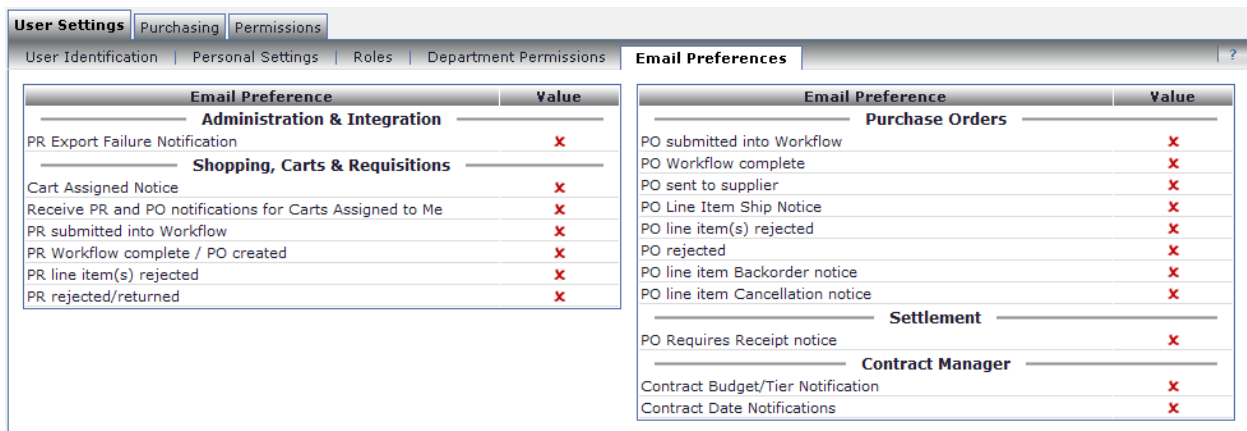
User Settings | Purchasing | Permissions

User Identification | Personal Settings | Roles | Department Permissions | Email Preferences

?

| Email Preference | Value |
|---|---|
| **Administration & Integration** | |
| PR Export Failure Notification | ✘ |
| **Shopping, Carts & Requisitions** | |
| Cart Assigned Notice | ✘ |
| Receive PR and PO notifications for Carts Assigned to Me | ✘ |
| PR submitted into Workflow | ✘ |
| PR Workflow complete / PO created | ✘ |
| PR line item(s) rejected | ✘ |
| PR rejected/returned | ✘ |

| Email Preference | Value |
|---|---|
| **Purchase Orders** | |
| PO submitted into Workflow | ✘ |
| PO Workflow complete | ✘ |
| PO sent to supplier | ✘ |
| PO Line Item Ship Notice | ✘ |
| PO line item(s) rejected | ✘ |
| PO rejected | ✘ |
| PO line item Backorder notice | ✘ |
| PO line item Cancellation notice | ✘ |
| **Settlement** | |
| PO Requires Receipt notice | ✘ |
| **Contract Manager** | |
| Contract Budget/Tier Notification | ✘ |
| Contract Date Notifications | ✘ |